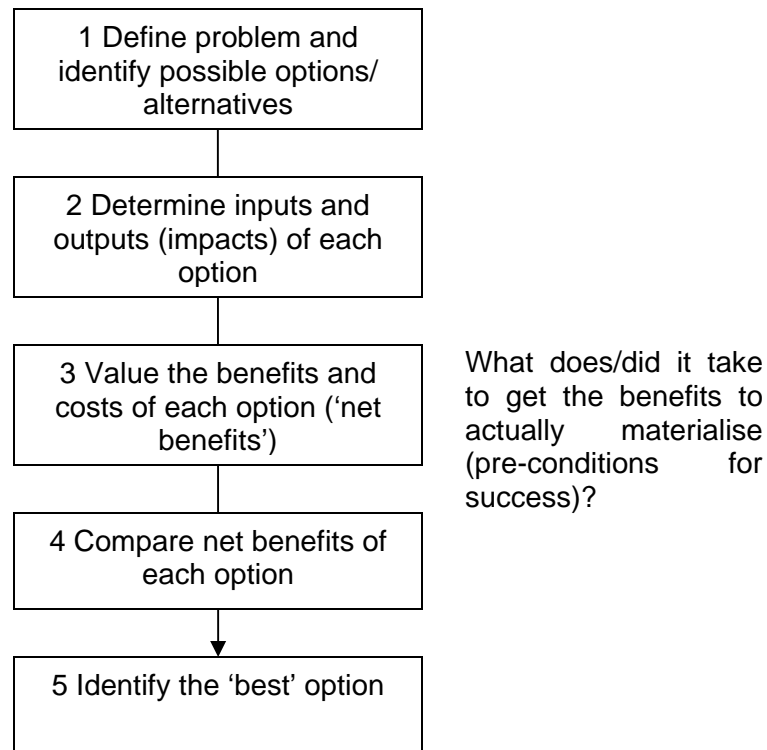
1 Define problem and identify possible options/ alternatives

2 Determine inputs and outputs (impacts) of each option

3 Value the benefits and costs of each option ('net benefits')

4 Compare net benefits of each option

5 Identify the 'best' option

What does/did it take to get the benefits to actually materialise (pre-conditions for success)?